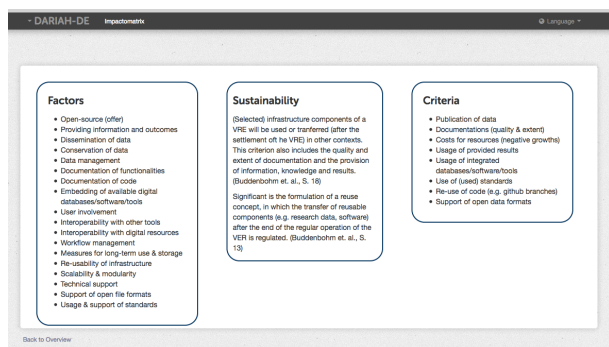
DARIAH-DE Impactomatrix

Language

Factors

- Open-source (offer)
- Providing information and outcomes
- Dissemination of data
- Conservation of data
- Data management
- Documentation of functionalities
- Documentation of code
- Embedding of available digital databases/software/tools
- User involvement
- Interoperability with other tools
- Interoperability with digital resources
- Workflow management
- Measures for long-term use & storage
- Re-usability of infrastructure
- Scalability & modularity
- Technical support
- Support of open file formats
- Usage & support of standards

Sustainability

(Selected) infrastructure components of a VRE will be used or tranferred (after the settlement oft he VRE) in other contexts. This criterion also includes the quality and extent of documentation and the provision of information, knowledge and results. (Buddenbohm et. al., S. 18)

Significant is the formulation of a reuse concept, in which the transfer of reusable components (e.g. research data, software) after the end of the regular operation of the VER is regulated. (Buddenbohm et. al., S. 13)

Criteria

- Publication of data
- Documentations (quality & extent)
- Costs for resources (negative growths)
- Usage of provided results
- Usage of integrated databases/software/tools
- Use of (used) standards
- Re-use of code (e.g. github branches)
- Support of open data formats

Back to Overview